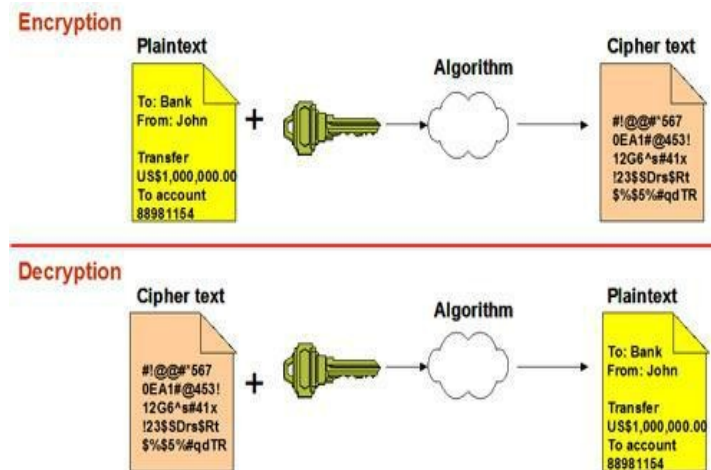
Encryption

Plaintext

To: Bank
From: John

Transfer
US$1,000,000.00
To account
88981154

+

Algorithm

Cipher text

#!@@#*567
0EA1#@453!
12G6^s#41x
!23$SDrs$Rt
$%$5%#qdTR

Decryption

Cipher text

#!@@#*567
0EA1#@453!
12G6^s#41x
!23$SDrs$Rt
$%$5%#qdTR

+

Algorithm

Plaintext

To: Bank
From: John

Transfer
US$1,000,000.00
To account
88981154